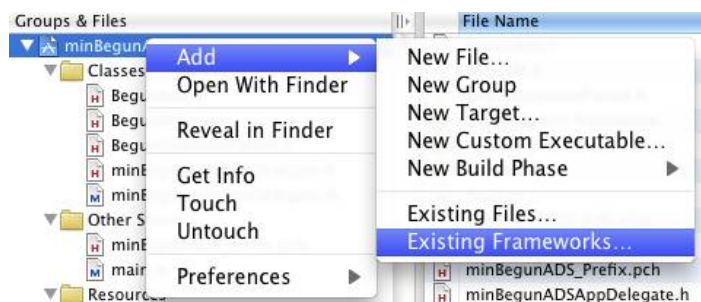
Groups & Files

File Name

minBegun

Classes

Begu

Begu

Begu

minE

minE

Other S

minE

mair

Resources

Add

Open With Finder

Reveal in Finder

Get Info

Touch

Untouch

Preferences

New File...

New Group

New Target...

New Custom Executable...

New Build Phase

Existing Files...

Existing Frameworks...

minBegunADS_Prefix.pch

minBegunADSAppDelegate.h